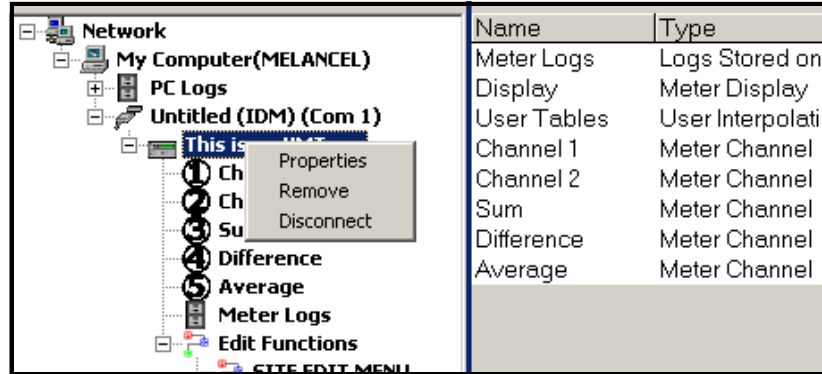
Network
My Computer(MELANCEL)
PC Logs
Untitled (IDM) (Com 1)
This is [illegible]
Ch
Ch
Su
Properties
Remove
Disconnect
Difference
Average
Meter Logs
Edit Functions
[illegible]

| Name | Type |
|---|---|
| Meter Logs | Logs Stored on |
| Display | Meter Display |
| User Tables | User Interpolati |
| Channel 1 | Meter Channel |
| Channel 2 | Meter Channel |
| Sum | Meter Channel |
| Difference | Meter Channel |
| Average | Meter Channel |